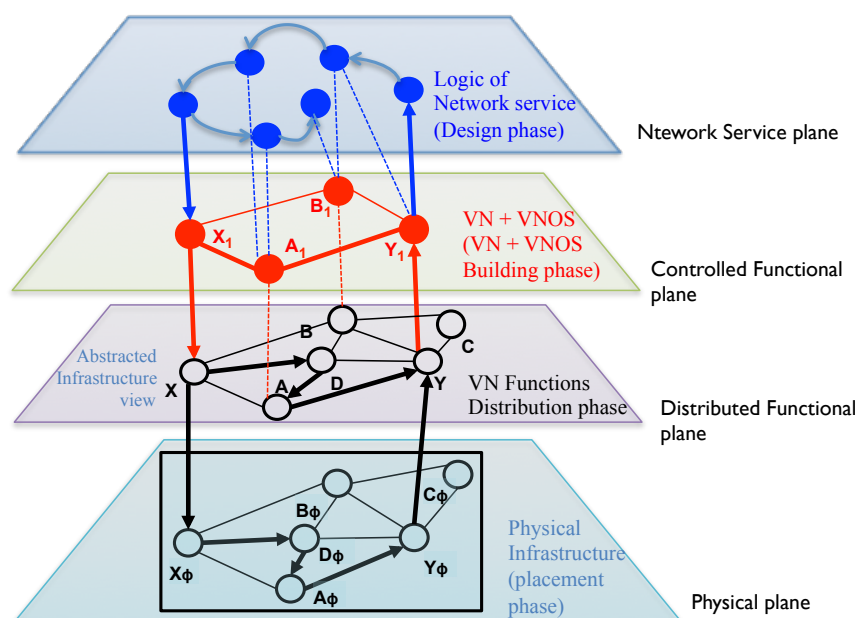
Logic of Network service (Design phase)

Ntework Service plane

$B_1$

$X_1$

$A_1$

$Y_1$

VN + VNOS (VN + VNOS Building phase)

Controlled Functional plane

Abstracted Infrastructure view

B

C

X

A

D

Y

VN Functions Distribution phase

Distributed Functional plane

$C\phi$

$B\phi$

$D\phi$

$X\phi$

$Y\phi$

$A\phi$

Physical Infrastructure (placement phase)

Physical plane